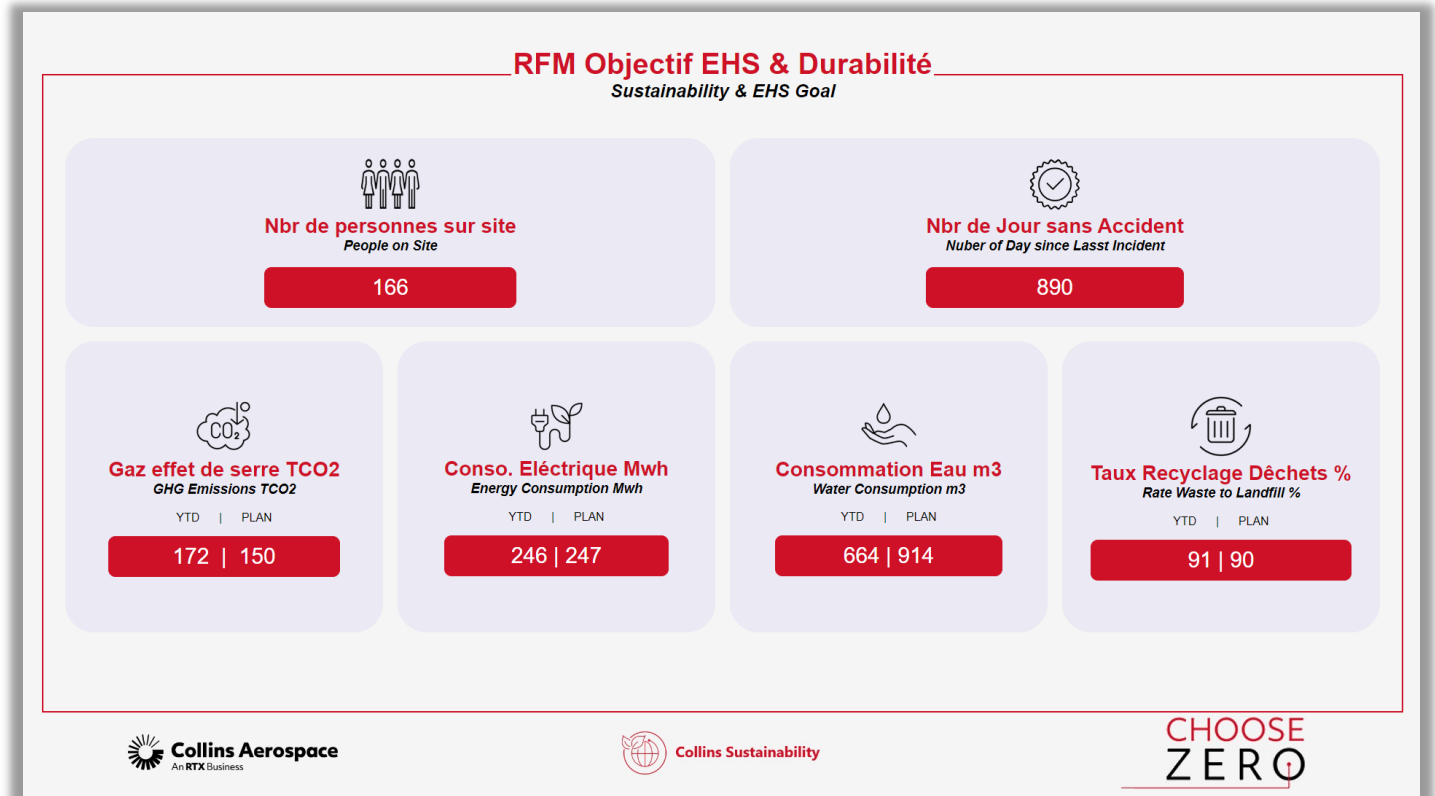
RFM Objectif EHS & Durabilité
Sustainability & EHS Goal

Nbr de personnes sur site
People on Site
166

Nbr de Jour sans Accident
Nuber of Day since Lasst Incident
890

$CO_2$
Gaz effet de serre TCO2
GHG Emissions TCO2
YTD | PLAN
172 | 150

Conso. Eléctrique Mwh
Energy Consumption Mwh
YTD | PLAN
246 | 247

Consommation Eau m3
Water Consumption m3
YTD | PLAN
664 | 914

Taux Recyclage Dêchets %
Rate Waste to Landfill %
YTD | PLAN
91 | 90

Collins Aerospace
An RTX Business

Collins Sustainability

CHOOSE
ZERO